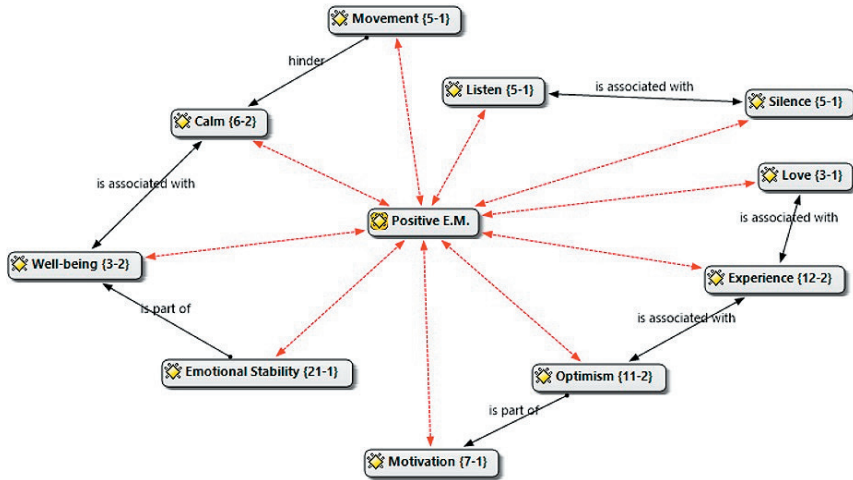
Movement {5-1}

hinder

Listen {5-1}

is associated with

Silence {5-1}

Calm {6-2}

is associated with

Love {3-1}

Positive E.M.

is associated with

Well-being {3-2}

Experience {12-2}

is part of

is associated with

Emotional Stability {21-1}

Optimism {11-2}

is part of

Motivation {7-1}